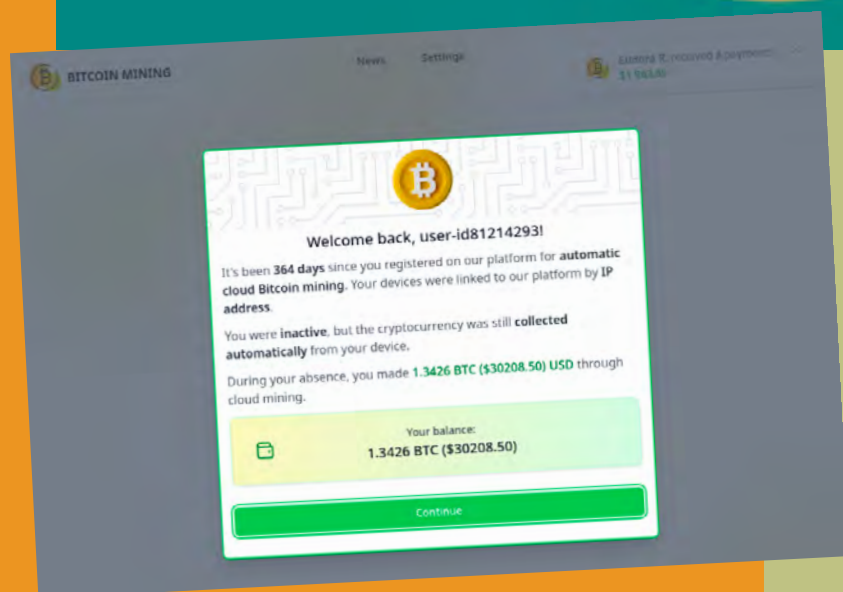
BITCOIN MINING

News Settings

Lucent R. received a payment
$1 563.40

Welcome back, user-id81214293!

It's been 364 days since you registered on our platform for automatic cloud Bitcoin mining. Your devices were linked to our platform by IP address.

You were inactive, but the cryptocurrency was still collected automatically from your device.

During your absence, you made 1.3426 BTC ($30208.50) USD through cloud mining.

Your balance:
1.3426 BTC ($30208.50)

Continue